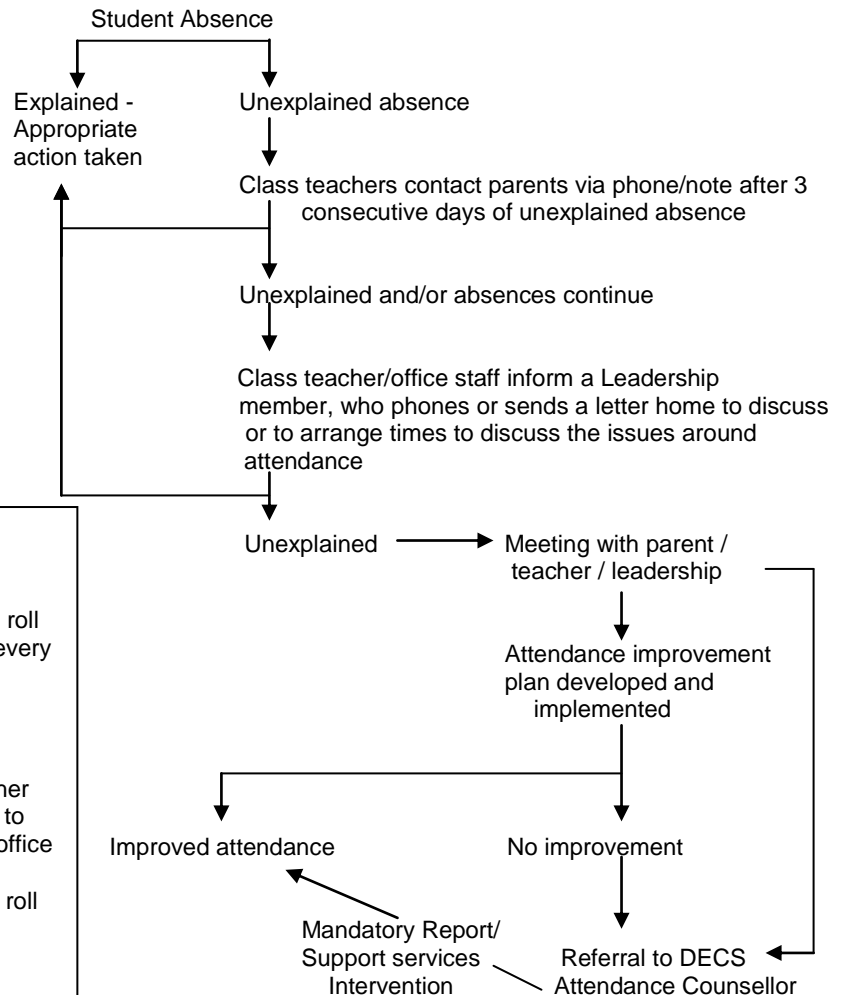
Student Absence

Explained - Appropriate action taken

Unexplained absence

Class teachers contact parents via phone/note after 3 consecutive days of unexplained absence

Unexplained and/or absences continue

Class teacher/office staff inform a Leadership member, who phones or sends a letter home to discuss or to arrange times to discuss the issues around attendance

roll
every

her
to
office

roll

Unexplained

Meeting with parent / teacher / leadership

Attendance improvement plan developed and implemented

Improved attendance

No improvement

Mandatory Report/ Support services Intervention

Referral to DECS Attendance Counsellor